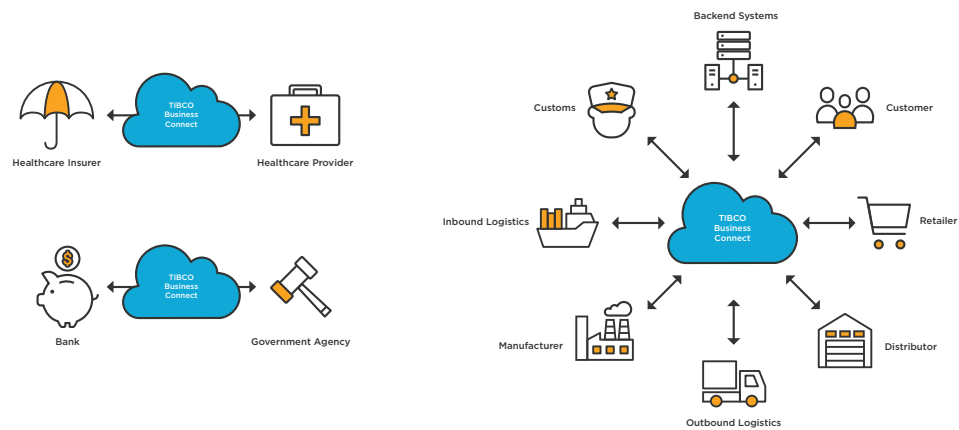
TIBCO Business Connect

Healthcare Insurer

Healthcare Provider

TIBCO Business Connect

Bank

Government Agency

Backend Systems

Customs

Customer

Inbound Logistics

TIBCO Business Connect

Retailer

Manufacturer

Distributor

Outbound Logistics